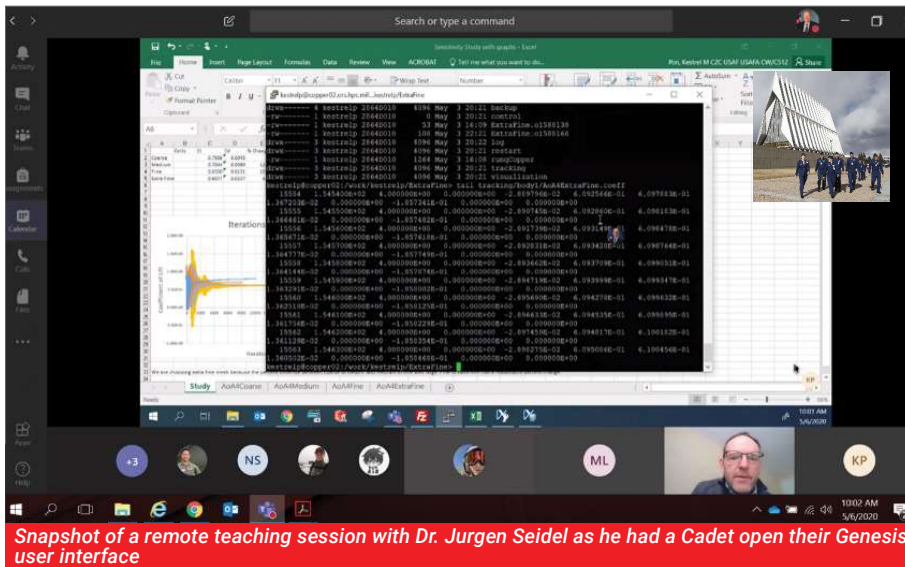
Search or type a command

Activity
Chat
Teams
Assignments
Calendar
Calls
Files
Apps
Help

Sensitivity Study with graphs - Excel

File Home Insert Page Layout Formulas Data Review View ACROBAT Tell me what you want to do

Cut
Copy
Format Painter
Clipboard

Wrap Text
Number
AutoSum

kestrelp@copper02:/work/kestrelp/ExtraFine

drwx------ 4 kestrelp 2664D010 4096 May 3 20:21 backup
-rw------- 1 kestrelp 2664D010 0 May 3 20:21 control
-rw------- 1 kestrelp 2664D010 53 May 3 14:09 ExtraFine.o1588138
-rw------- 1 kestrelp 2664D010 108 May 3 22:21 ExtraFine.o1588166
drwx------ 3 kestrelp 2664D010 4096 May 3 20:22 log
drwx------ 2 kestrelp 2664D010 4096 May 3 20:21 restart
-rw------- 1 kestrelp 2664D010 1264 May 3 14:08 runqCopper
drwx------ 3 kestrelp 2664D010 4096 May 3 20:21 tracking
drwx------ 3 kestrelp 2664D010 4096 May 3 20:21 visualization
kestrelp@copper02:/work/kestrelp/ExtraFine> tail tracking/body1/AoA4ExtraFine.coeff

kestrelp@copper02:/work/kestrelp/ExtraFine>

Iterations

Study AoA4Coarse AoA4Medium AoA4Fine AoA4ExtraFine

+3 NS ML KP

10:01 AM 5/6/2020

10:02 AM 5/6/2020

Snapshot of a remote teaching session with Dr. Jurgen Seidel as he had a Cadet open their Genesis user interface